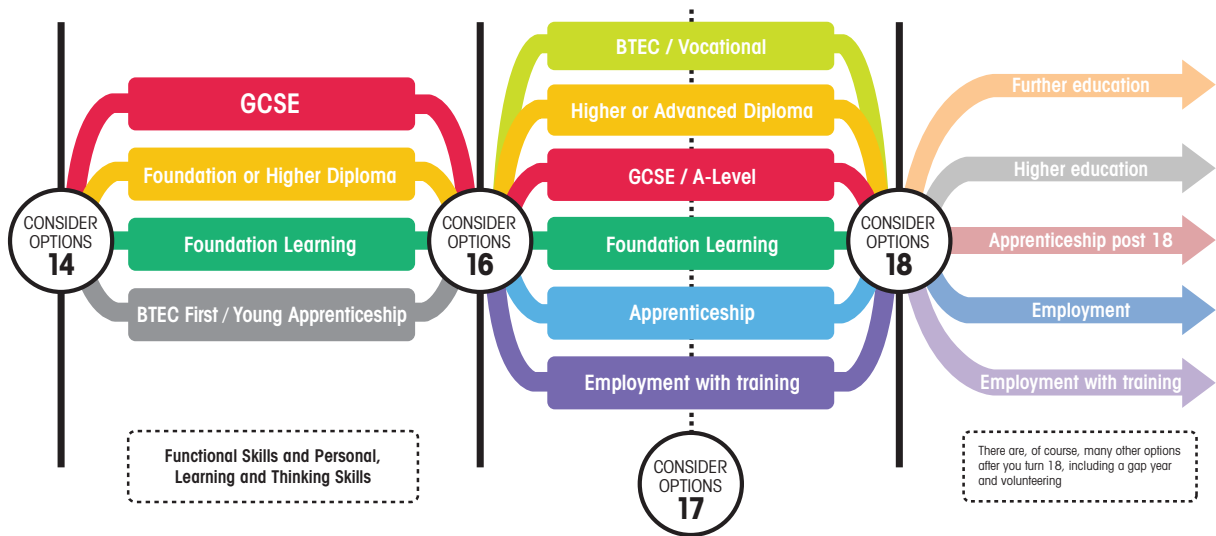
CONSIDER OPTIONS 14

GCSE

Foundation or Higher Diploma

Foundation Learning

BTEC First / Young Apprenticeship

Functional Skills and Personal, Learning and Thinking Skills

CONSIDER OPTIONS 16

BTEC / Vocational

Higher or Advanced Diploma

GCSE / A-Level

Foundation Learning

Apprenticeship

Employment with training

CONSIDER OPTIONS 17

CONSIDER OPTIONS 18

Further education

Higher education

Apprenticeship post 18

Employment

Employment with training

There are, of course, many other options after you turn 18, including a gap year and volunteering